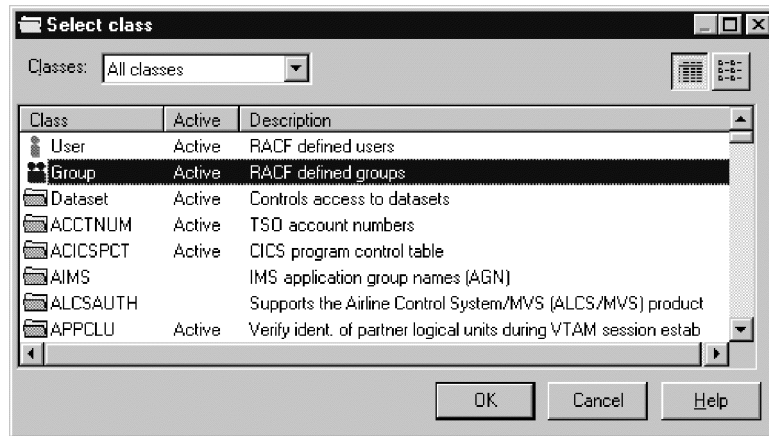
Select class

Classes: All classes

| Class | Active | Description |
|---|---|---|
| User | Active | RACF defined users |
| Group | Active | RACF defined groups |
| Dataset | Active | Controls access to datasets |
| ACCTNUM | Active | TSO account numbers |
| ACICSPCT | Active | CICS program control table |
| AIMS | | IMS application group names (AGN) |
| ALCSAUTH | | Supports the Airline Control System/MVS (ALCS/MVS) product |
| APPCLU | Active | Verify ident. of partner logical units during VTAM session estab |

OK Cancel Help